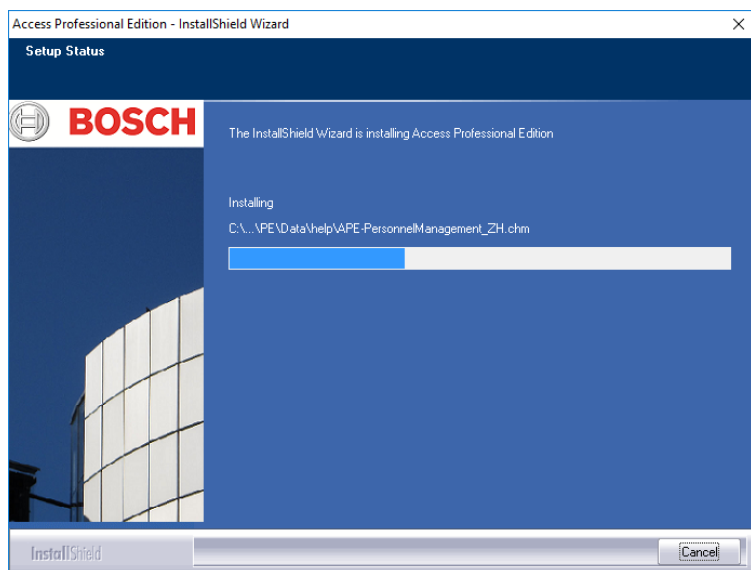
Access Professional Edition - InstallShield Wizard

Setup Status

BOSCH

The InstallShield Wizard is installing Access Professional Edition

Installing

C:\...\PE\Data\help\APE-PersonnelManagement_ZH.chm

InstallShield

Cancel